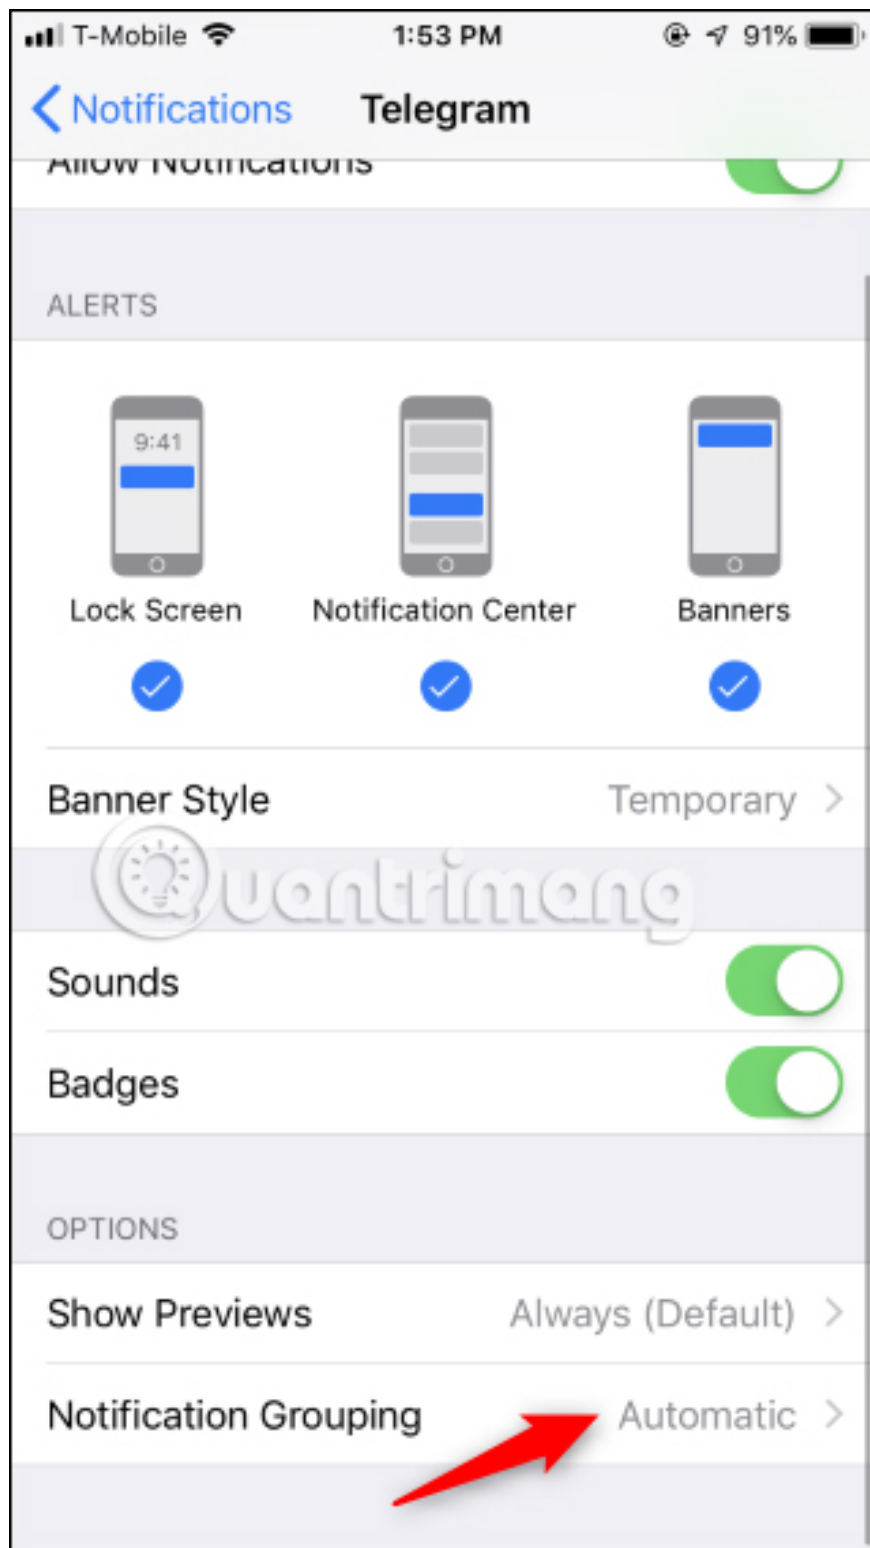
T-Mobile 1:53 PM 91%

Notifications Telegram

Allow Notifications

ALERTS

9:41

Lock Screen Notification Center Banners

Banner Style Temporary

Quantrimang

Sounds

Badges

OPTIONS

Show Previews Always (Default)

Notification Grouping Automatic